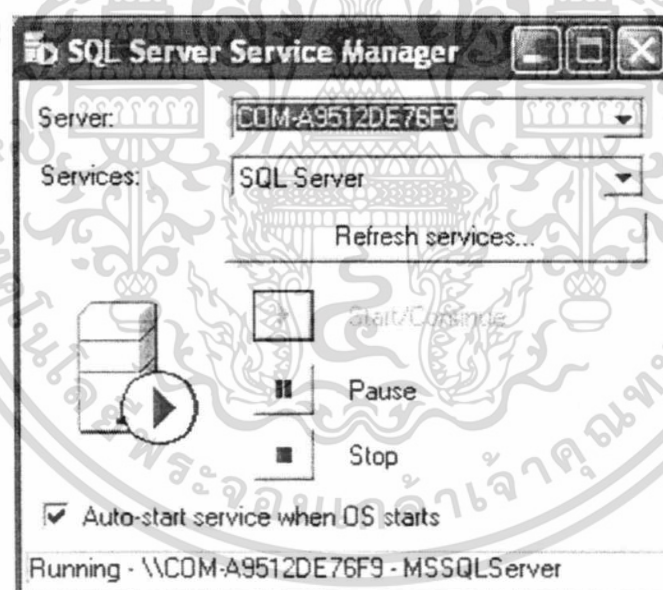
SQL Server Service Manager

Server: COM-A9512DE76F9

Services: SQL Server

Refresh services...

Start/Continue

Pause

Stop

Auto-start service when OS starts

Running - \\COM-A9512DE76F9 - MSSQLServer